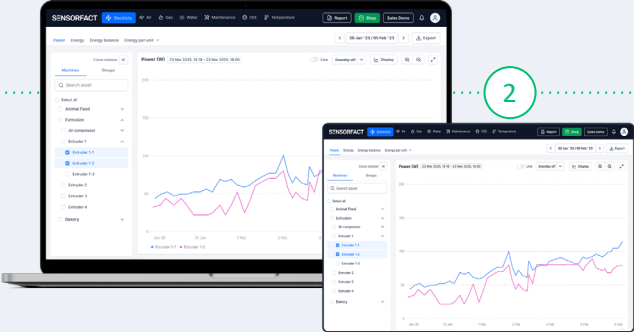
SENSORFACT Electricity Air Gas Water Maintenance OEE Temperature Report Shop Sales Demo

Power Energy Energy balance Energy per unit

Close sidebar

Machines Groups

Search asset

Select all

Animal Food

Extrusion

Air compressor

Extruder 1

Extruder 1-1

Extruder 1-2

Extruder 1-3

Extruder 2

Extruder 3

Extruder 4

Bakery

Power (W) 23 Mar 2025, 15:16 – 23 Mar 2025, 15:00

Live Display Export

Extruder 1-1 Extruder 1-2

1 Feb 2 Feb 3 Feb

2

SENSORFACT Electricity Air Gas Water Maintenance OEE Temperature Report Shop Sales Demo

Power Energy Energy balance Energy per unit

Close sidebar

Machines Groups

Search asset

Select all

Animal Food

Extrusion

Air compressor

Extruder 1

Extruder 1-1

Extruder 1-2

Extruder 1-3

Extruder 2

Extruder 3

Extruder 4

Bakery

Power (W) 23 Mar 2025, 15:16 – 23 Mar 2025, 15:00

Live Display Export

Jan 30 31 Jan 1 Feb 2 Feb 3 Feb 4 Feb 5 Feb